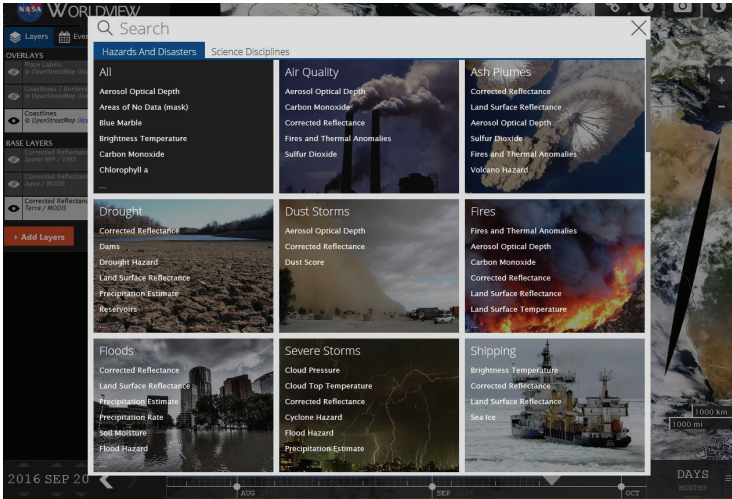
NASA WORLDVIEW

Layers Events

OVERLAYS
Place Labels
© OpenStreetMap
Coastlines / Borders
© OpenStreetMap
Coastlines
© OpenStreetMap

BASE LAYERS
Corrected Reflectance
Suomi NPP / VIIRS
Corrected Reflectance
Aqua / MODIS
Corrected Reflectance
Terra / MODIS

+ Add Layers

Search

Hazards And Disasters | Science Disciplines

All
Aerosol Optical Depth
Areas of No Data (mask)
Blue Marble
Brightness Temperature
Carbon Monoxide
Chlorophyll a
...

Air Quality
Aerosol Optical Depth
Carbon Monoxide
Corrected Reflectance
Fires and Thermal Anomalies
Sulfur Dioxide

Ash Plumes
Corrected Reflectance
Land Surface Reflectance
Aerosol Optical Depth
Sulfur Dioxide
Fires and Thermal Anomalies
Volcano Hazard

Drought
Corrected Reflectance
Dams
Drought Hazard
Land Surface Reflectance
Precipitation Estimate
Reservoirs
...

Dust Storms
Aerosol Optical Depth
Corrected Reflectance
Dust Score

Fires
Fires and Thermal Anomalies
Aerosol Optical Depth
Carbon Monoxide
Corrected Reflectance
Land Surface Reflectance
Land Surface Temperature
...

Floods
Corrected Reflectance
Land Surface Reflectance
Precipitation Estimate
Precipitation Rate
Soil Moisture
Flood Hazard

Severe Storms
Cloud Pressure
Cloud Top Temperature
Corrected Reflectance
Cyclone Hazard
Flood Hazard
Precipitation Estimate

Shipping
Brightness Temperature
Corrected Reflectance
Land Surface Reflectance
Sea Ice

1000 km
1000 mi

2016 SEP 20

AUG SEP OCT

DAYS
MONTHS